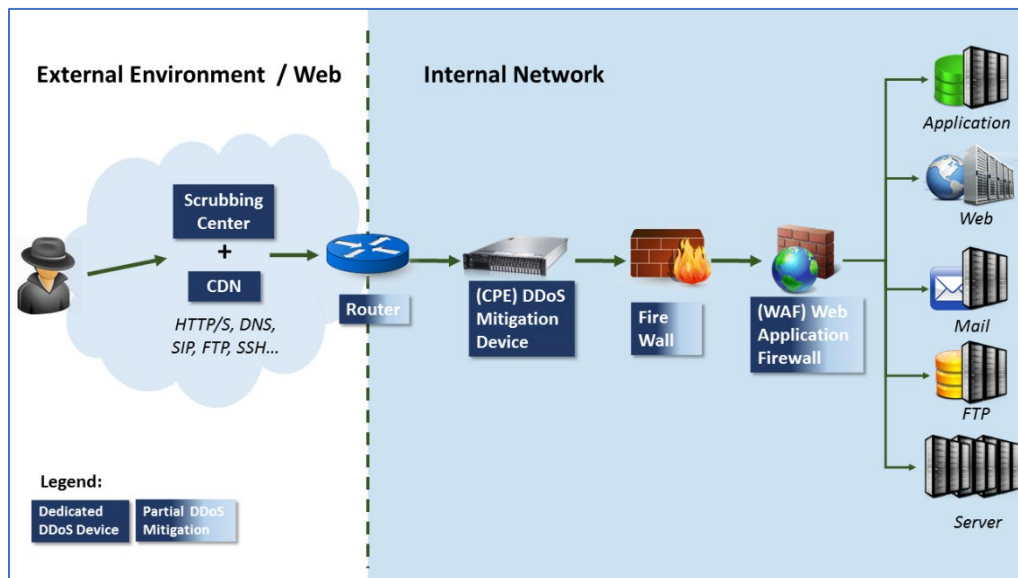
External Environment / Web

Internal Network

Scrubbing Center

+

CDN

HTTP/S, DNS, SIP, FTP, SSH...

Router

(CPE) DDoS Mitigation Device

Fire Wall

(WAF) Web Application Firewall

Application

Web

Mail

FTP

Server

Legend:

Dedicated DDoS Device

Partial DDoS Mitigation